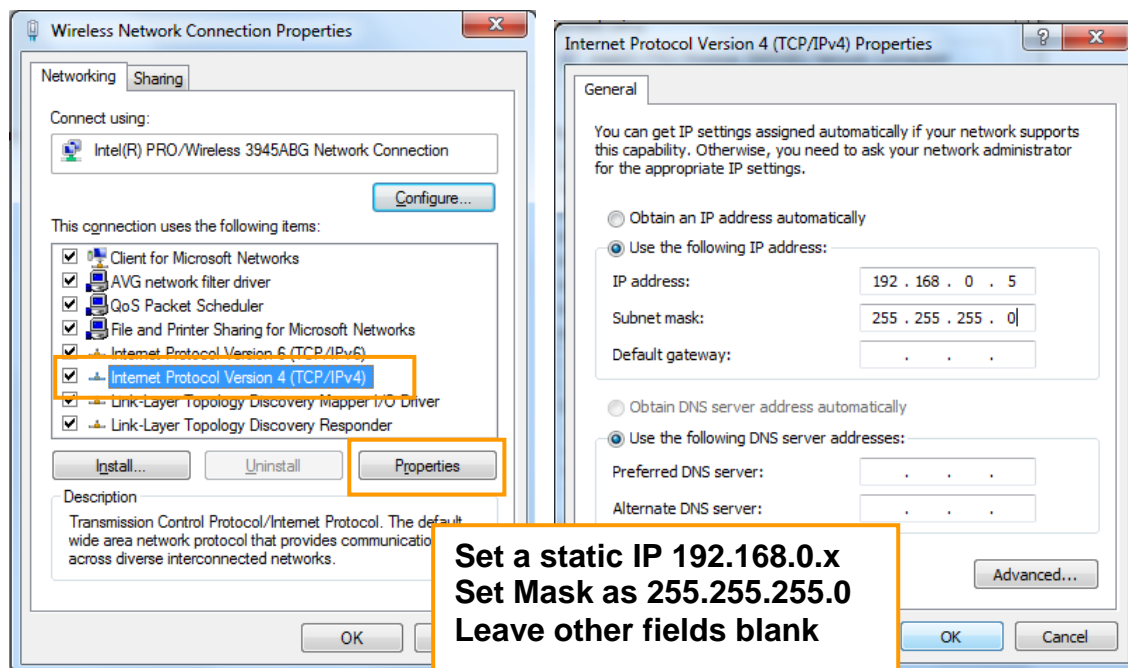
Wireless Network Connection Properties

Networking | Sharing

Connect using:

Intel(R) PRO/Wireless 3945ABG Network Connection

Configure...

This connection uses the following items:

Client for Microsoft Networks
AVG network filter driver
QoS Packet Scheduler
File and Printer Sharing for Microsoft Networks
Internet Protocol Version 6 (TCP/IPv6)
Internet Protocol Version 4 (TCP/IPv4)
Link-Layer Topology Discovery Mapper I/O Driver
Link-Layer Topology Discovery Responder

Install... | Uninstall | Properties

Description

Transmission Control Protocol/Internet Protocol. The default wide area network protocol that provides communicatio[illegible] across diverse interconnected networks.

OK

Internet Protocol Version 4 (TCP/IPv4) Properties

General

You can get IP settings assigned automatically if your network supports this capability. Otherwise, you need to ask your network administrator for the appropriate IP settings.

Obtain an IP address automatically
Use the following IP address:
IP address: 192 . 168 . 0 . 5
Subnet mask: 255 . 255 . 255 . 0
Default gateway: . . .

Obtain DNS server address automatically
Use the following DNS server addresses:
Preferred DNS server: . . .
Alternate DNS server: . . .

Advanced...

OK | Cancel

Set a static IP 192.168.0.x
Set Mask as 255.255.255.0
Leave other fields blank